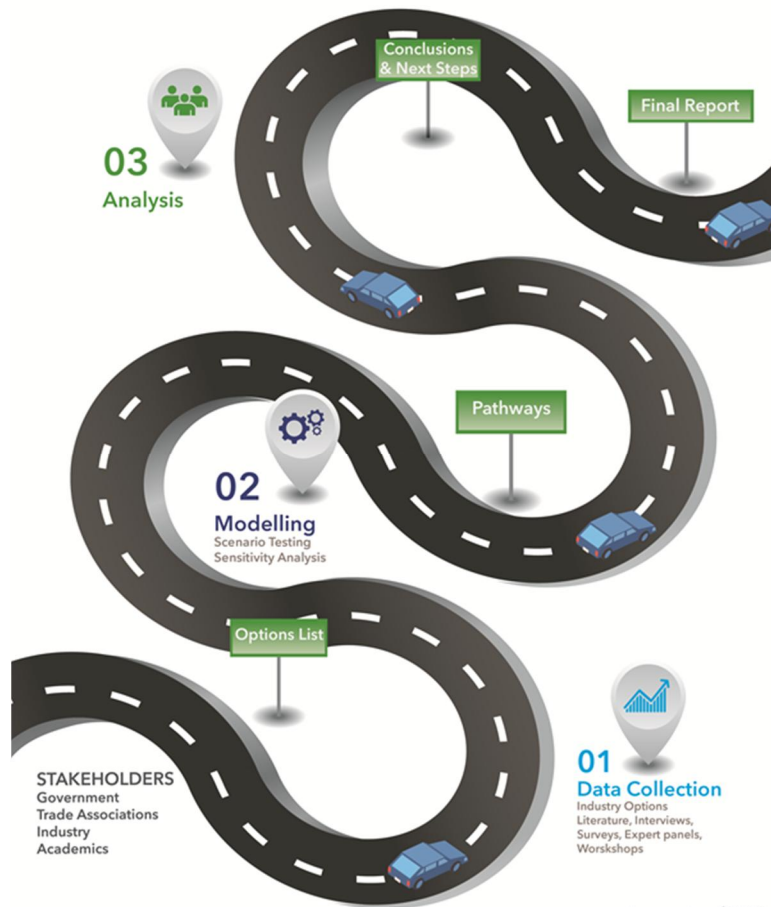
Conclusions & Next Steps

Final Report

03
Analysis

Pathways

02
Modelling
Scenario Testing
Sensitivity Analysis

Options List

STAKEHOLDERS
Government
Trade Associations
Industry
Academics

01
Data Collection
Industry Options
Literature, Interviews, Surveys, Expert panels, Worskshops